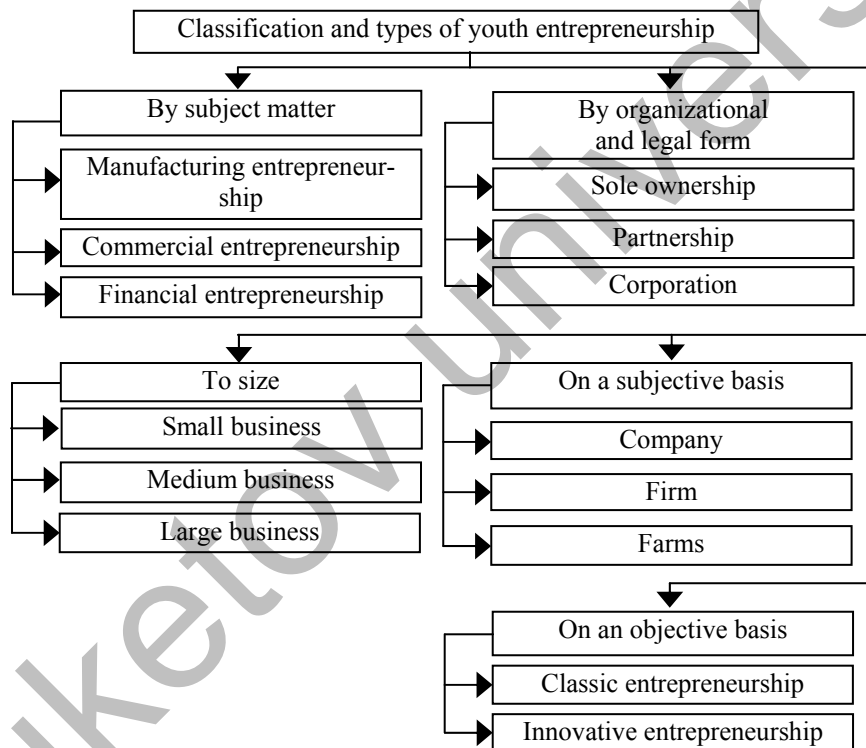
Classification and types of youth entrepreneurship

By subject matter

Manufacturing entrepreneurship

Commercial entrepreneurship

Financial entrepreneurship

By organizational and legal form

Sole ownership

Partnership

Corporation

To size

Small business

Medium business

Large business

On a subjective basis

Company

Firm

Farms

On an objective basis

Classic entrepreneurship

Innovative entrepreneurship